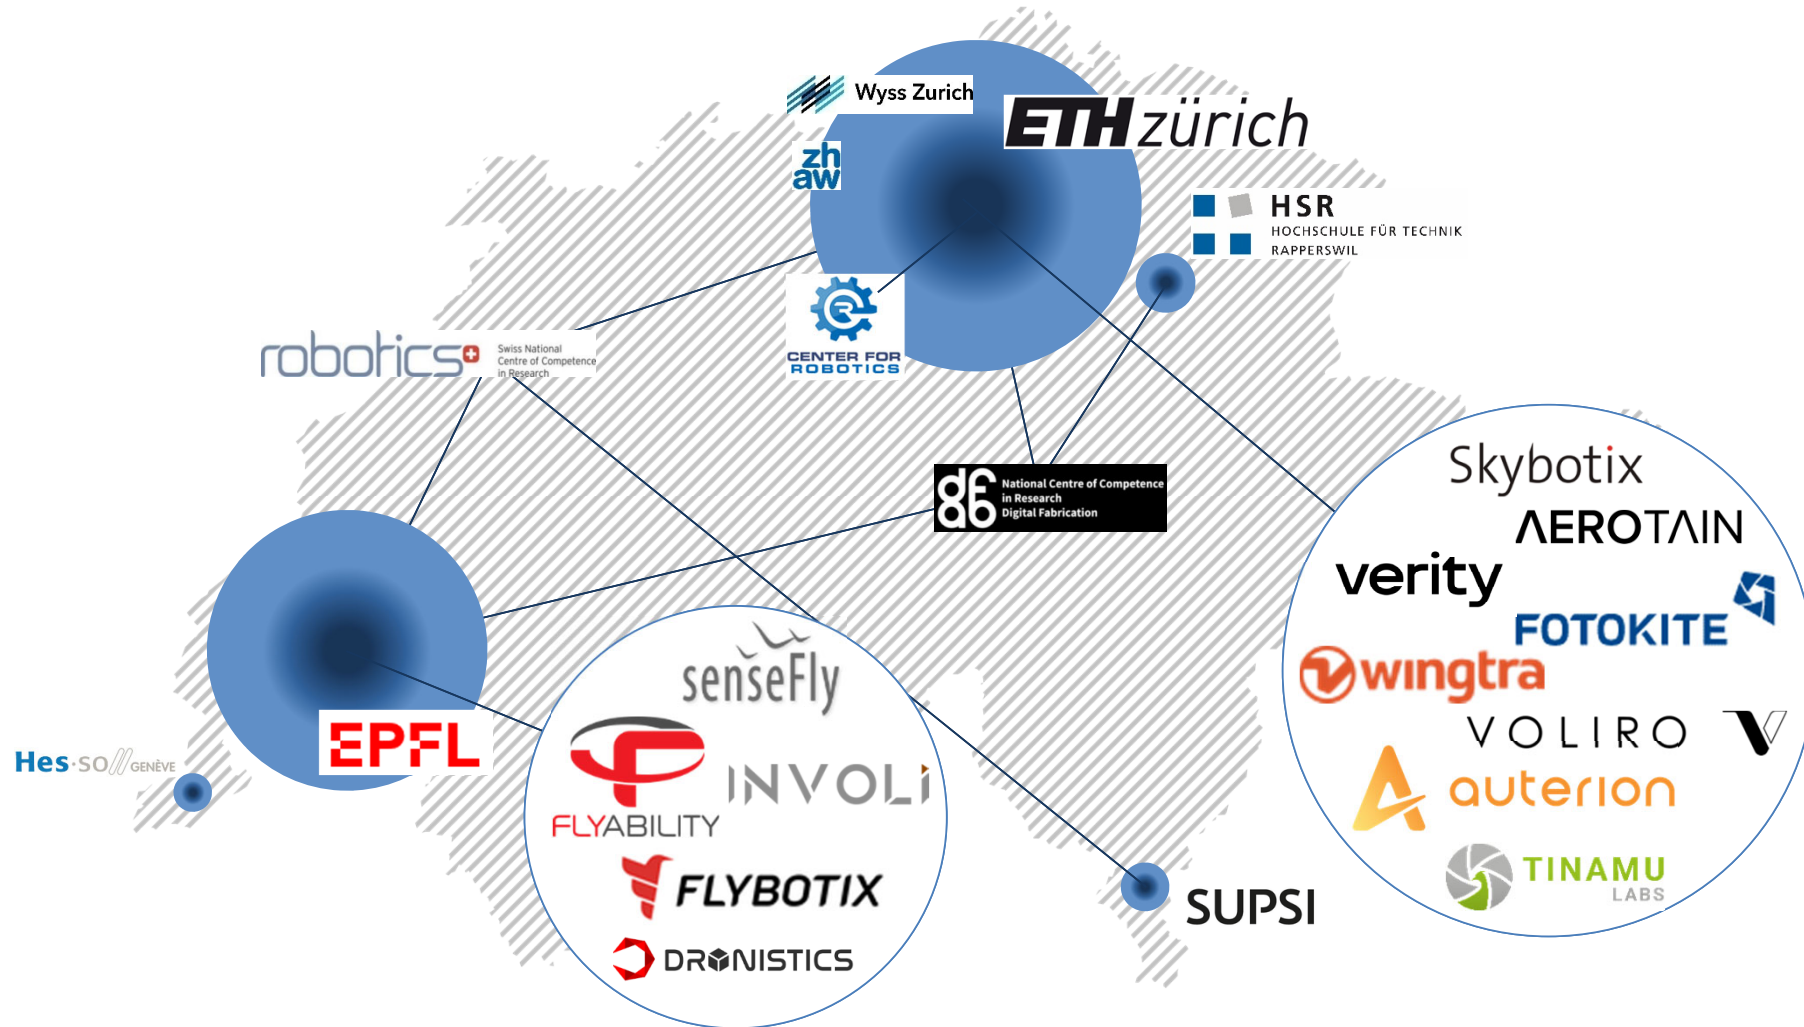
Wyss Zurich

ETH zürich

zh aw

HSR
HOCHSCHULE FÜR TECHNIK
RAPPERSWIL

robotics
Swiss National Centre of Competence in Research

CENTER FOR ROBOTICS

dfab
National Centre of Competence in Research
Digital Fabrication

Skybotix
AEROTAIN
verity
FOTOKITE
wingtra
VOLIRO
auterion
TINAMU LABS

senseFly
INVOLI
FLYABILITY
FLYBOTIX
DRONISTICS

Hes·SO GENÈVE

EPFL

SUPSI